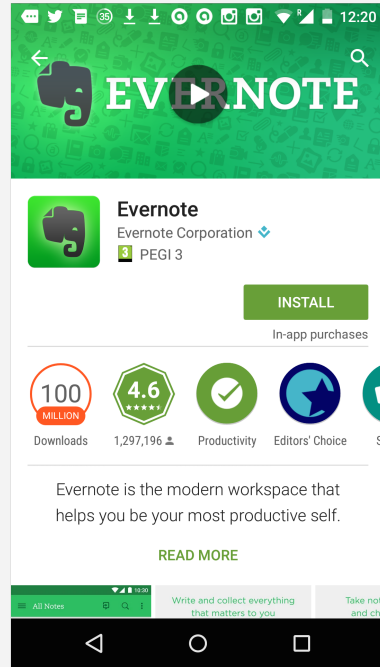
35 12:20

EVERNOTE

Evernote
Evernote Corporation
3 PEGI 3

INSTALL
In-app purchases

100 MILLION
Downloads

4.6
1,297,196

Productivity

Editors' Choice

S

Evernote is the modern workspace that helps you be your most productive self.

READ MORE

10:30
All Notes

Write and collect everything that matters to you

Take no and ch